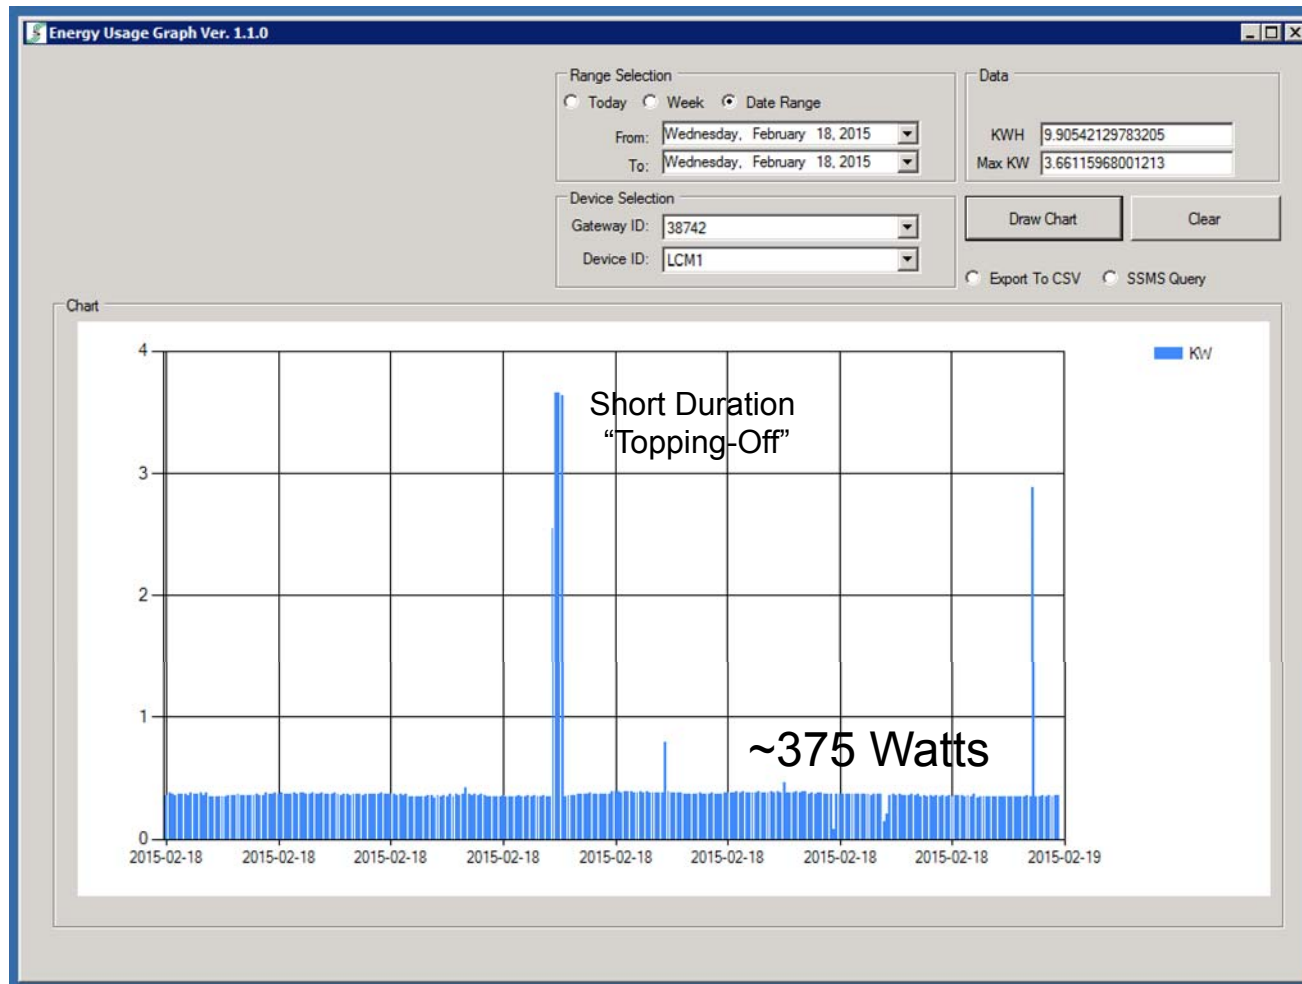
Energy Usage Graph Ver. 1.1.0

Range Selection
Today Week Date Range
From: Wednesday, February 18, 2015
To: Wednesday, February 18, 2015

Data
KWH 9.90542129783205
Max KW 3.66115968001213

Device Selection
Gateway ID: 38742
Device ID: LCM1

Draw Chart
Clear
Export To CSV SSMS Query

Chart

KW

Short Duration
"Topping-Off"

~375 Watts

4
3
2
1
0

2015-02-18 2015-02-18 2015-02-18 2015-02-18 2015-02-18 2015-02-18 2015-02-18 2015-02-18 2015-02-19